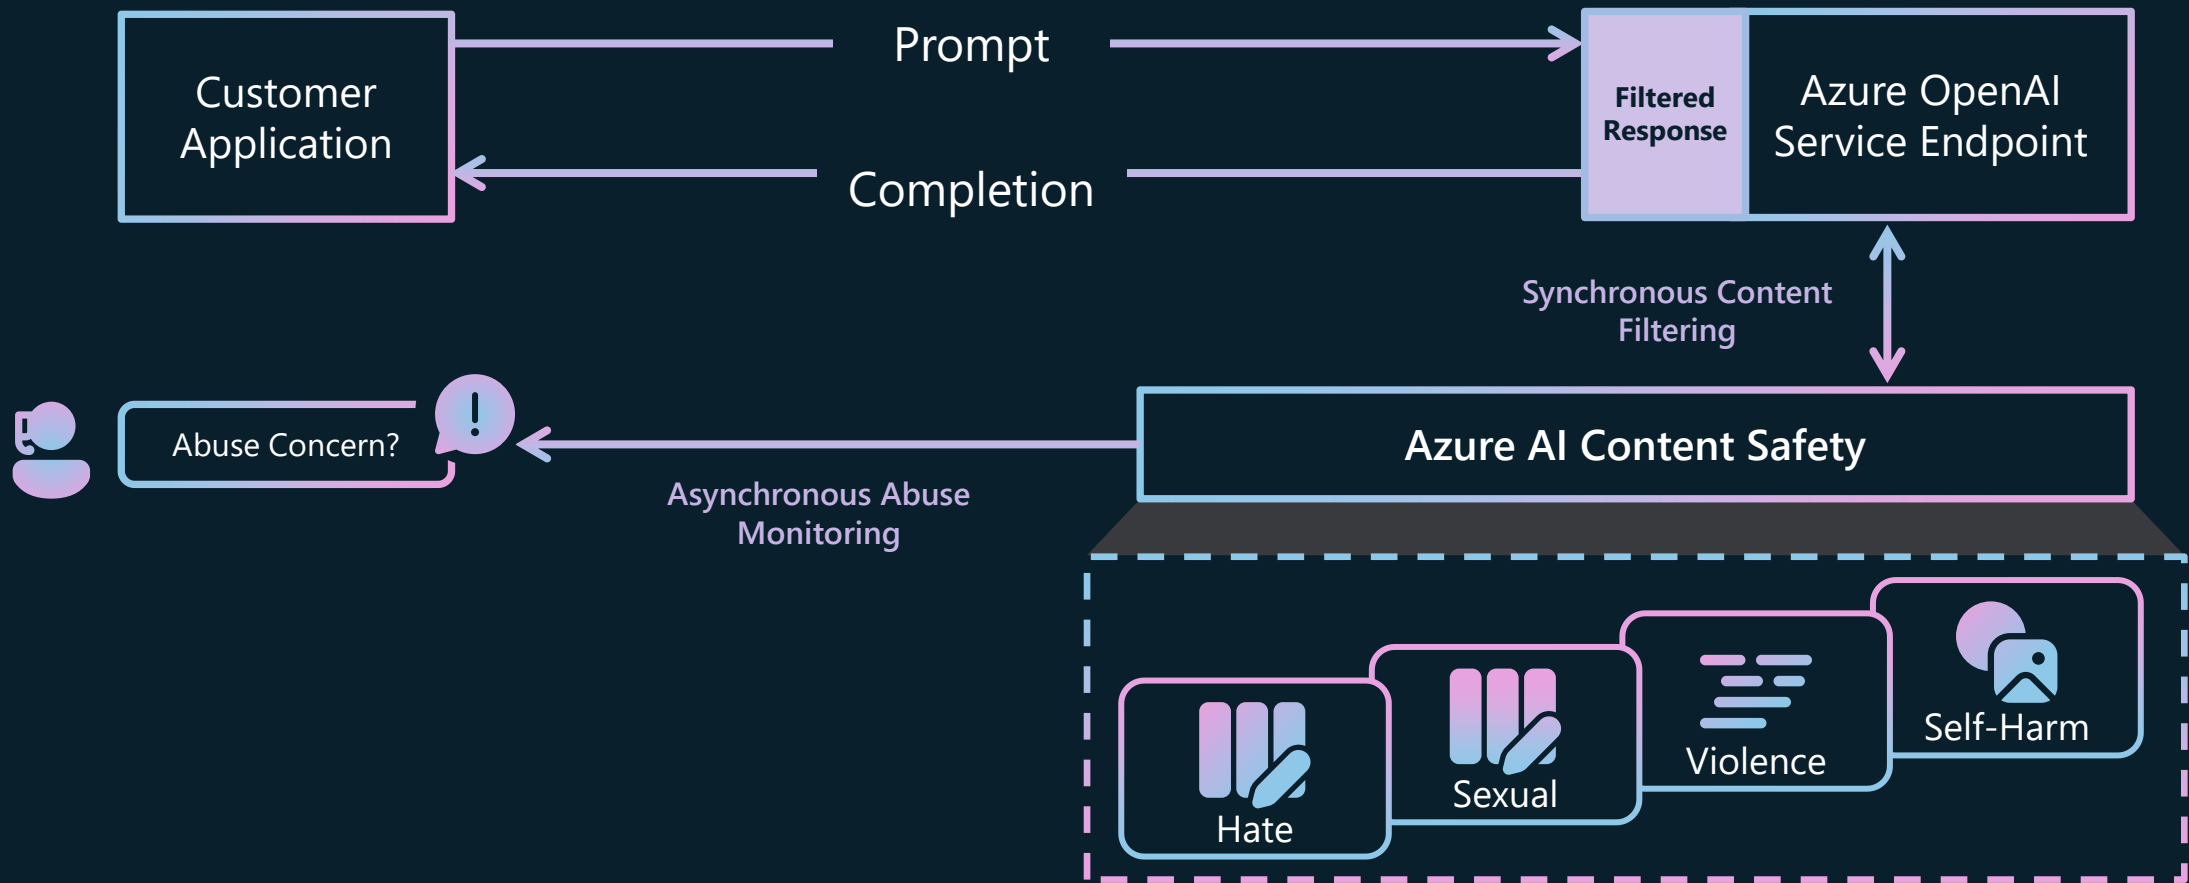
Customer Application

Prompt

Completion

Filtered Response

Azure OpenAI Service Endpoint

Synchronous Content Filtering

Abuse Concern?

Asynchronous Abuse Monitoring

Azure AI Content Safety

Hate

Sexual

Violence

Self-Harm